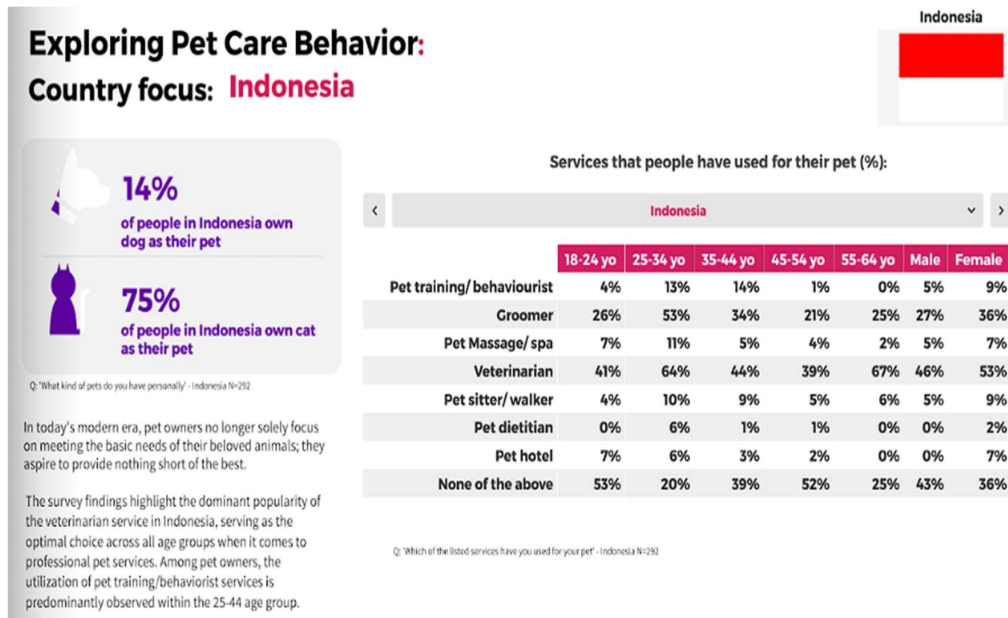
Exploring Pet Care Behavior:
Country focus: Indonesia

Indonesia

14%
of people in Indonesia own dog as their pet

75%
of people in Indonesia own cat as their pet

Q: 'What kind of pets do you have personally' - Indonesia N=292

In today's modern era, pet owners no longer solely focus on meeting the basic needs of their beloved animals; they aspire to provide nothing short of the best.

The survey findings highlight the dominant popularity of the veterinarian service in Indonesia, serving as the optimal choice across all age groups when it comes to professional pet services. Among pet owners, the utilization of pet training/behaviorist services is predominantly observed within the 25-44 age group.

Services that people have used for their pet (%):

‹ Indonesia ˅ ›

| | 18-24 yo | 25-34 yo | 35-44 yo | 45-54 yo | 55-64 yo | Male | Female |
|---|---|---|---|---|---|---|---|
| Pet training/ behaviourist | 4% | 13% | 14% | 1% | 0% | 5% | 9% |
| Groomer | 26% | 53% | 34% | 21% | 25% | 27% | 36% |
| Pet Massage/ spa | 7% | 11% | 5% | 4% | 2% | 5% | 7% |
| Veterinarian | 41% | 64% | 44% | 39% | 67% | 46% | 53% |
| Pet sitter/ walker | 4% | 10% | 9% | 5% | 6% | 5% | 9% |
| Pet dietitian | 0% | 6% | 1% | 1% | 0% | 0% | 2% |
| Pet hotel | 7% | 6% | 3% | 2% | 0% | 0% | 7% |
| None of the above | 53% | 20% | 39% | 52% | 25% | 43% | 36% |

Q: 'Which of the listed services have you used for your pet' - Indonesia N=292